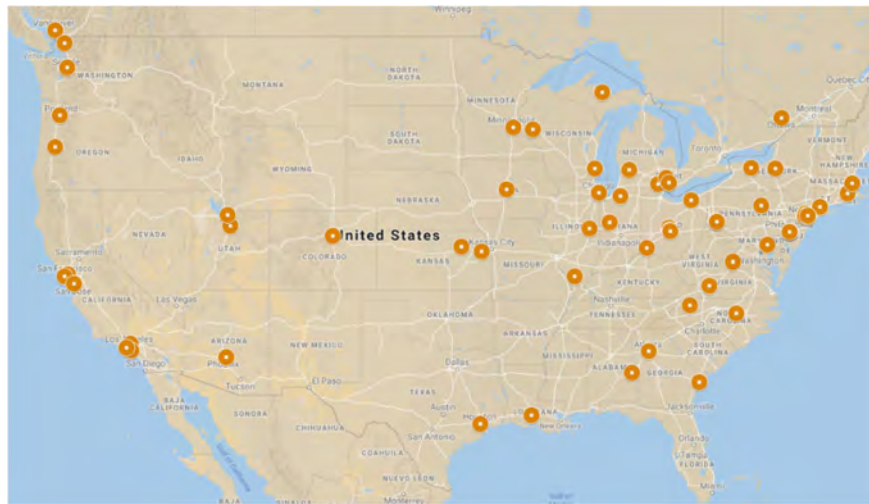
Winnipeg
Vancouver
WASHINGTON
MONTANA
NORTH DAKOTA
MINNESOTA
Quebec City
Montreal
Portland
SOUTH DAKOTA
WISCONSIN
VERMONT
OREGON
IDAHO
MICHIGAN
Toronto
NEW HAMPSHIRE
WYOMING
Minneapolis
MASSACHUSETTS
NEBRASKA
PENNSYLVANIA
NEVADA
UTAH
United States
ILLINOIS
INDIANA
Sacramento
Kansas City
Indianapolis
San Francisco
COLORADO
KANSAS
MISSOURI
WEST VIRGINIA
Washington
San Jose
CALIFORNIA
Las Vegas
KENTUCKY
VIRGINIA
Nashville
TENNESSEE
NORTH CAROLINA
OKLAHOMA
Charlotte
Los Angeles
ARIZONA
NEW MEXICO
ARKANSAS
San Diego
Phoenix
MISSISSIPPI
Atlanta
SOUTH CAROLINA
Dallas
ALABAMA
GEORGIA
Tucson
El Paso
BAJA CALIFORNIA
TEXAS
SONORA
LOUISIANA
Jacksonville
Austin
Houston
New Orleans
CHIHUAHUA
San Antonio
Orlando
COAHUILA
FLORIDA
NUEVO LEON
Monterrey
SINALOA
BAJA